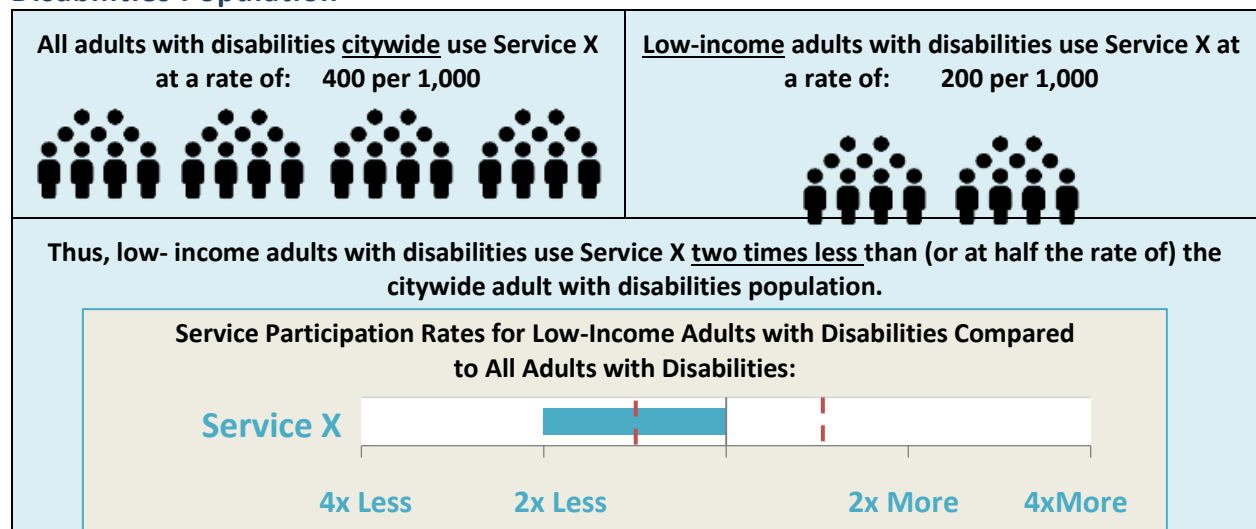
All adults with disabilities citywide use Service X at a rate of: 400 per 1,000

Low-income adults with disabilities use Service X at a rate of: 200 per 1,000

Thus, low- income adults with disabilities use Service X two times less than (or at half the rate of) the citywide adult with disabilities population.

Service Participation Rates for Low-Income Adults with Disabilities Compared to All Adults with Disabilities:

Service X

4x Less 2x Less 2x More 4xMore